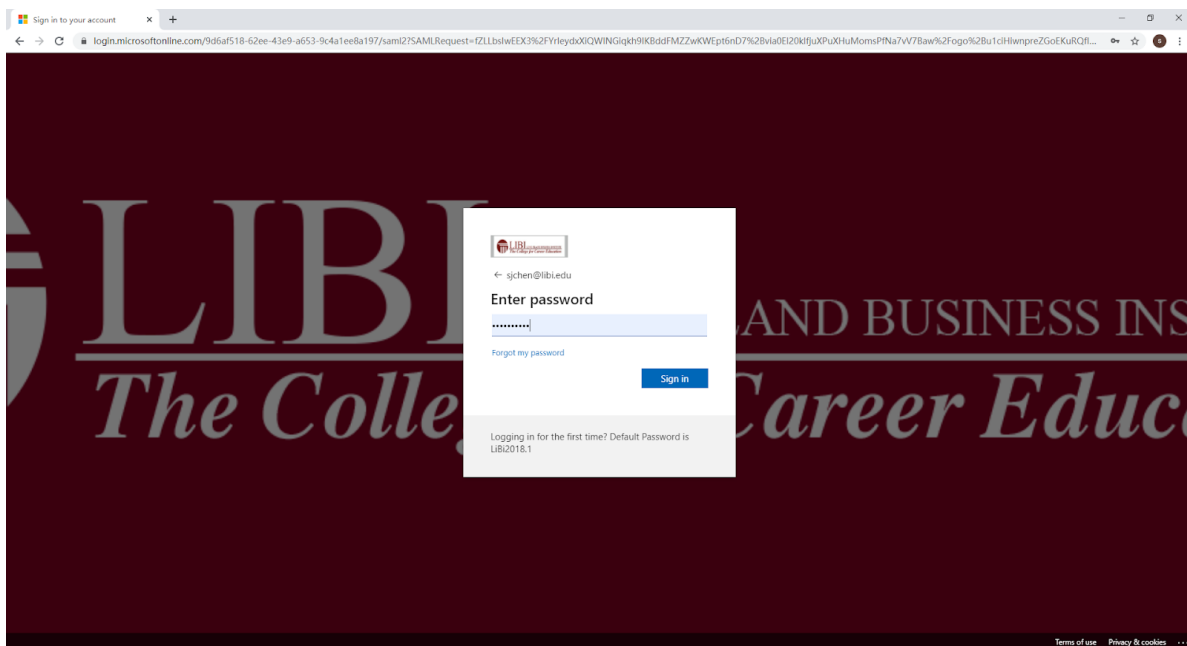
Sign in to your account × +

login.microsoftonline.com/9d6af518-62ee-43e9-a653-9c4a1ee8a197/saml2?SAMLRequest=fZLLbslwEEX3%2FYrleydxXlQWINGiqkh9lKBddFMZZwKWEpt6nD7%2Bvia0El20klfjuXPuXHuMomsPfNa7vV7Baw%2Fogo%2Bu1ciHlwnpreZGoEKuRQfl...

LIBI LAND BUSINESS INS
The Colle Career Educ

LIBI
The College for Career Education

← sjchen@libi.edu

Enter password

••••••••••

Forgot my password

Sign in

Logging in for the first time? Default Password is LiBi2018.1

Terms of use Privacy & cookies ...